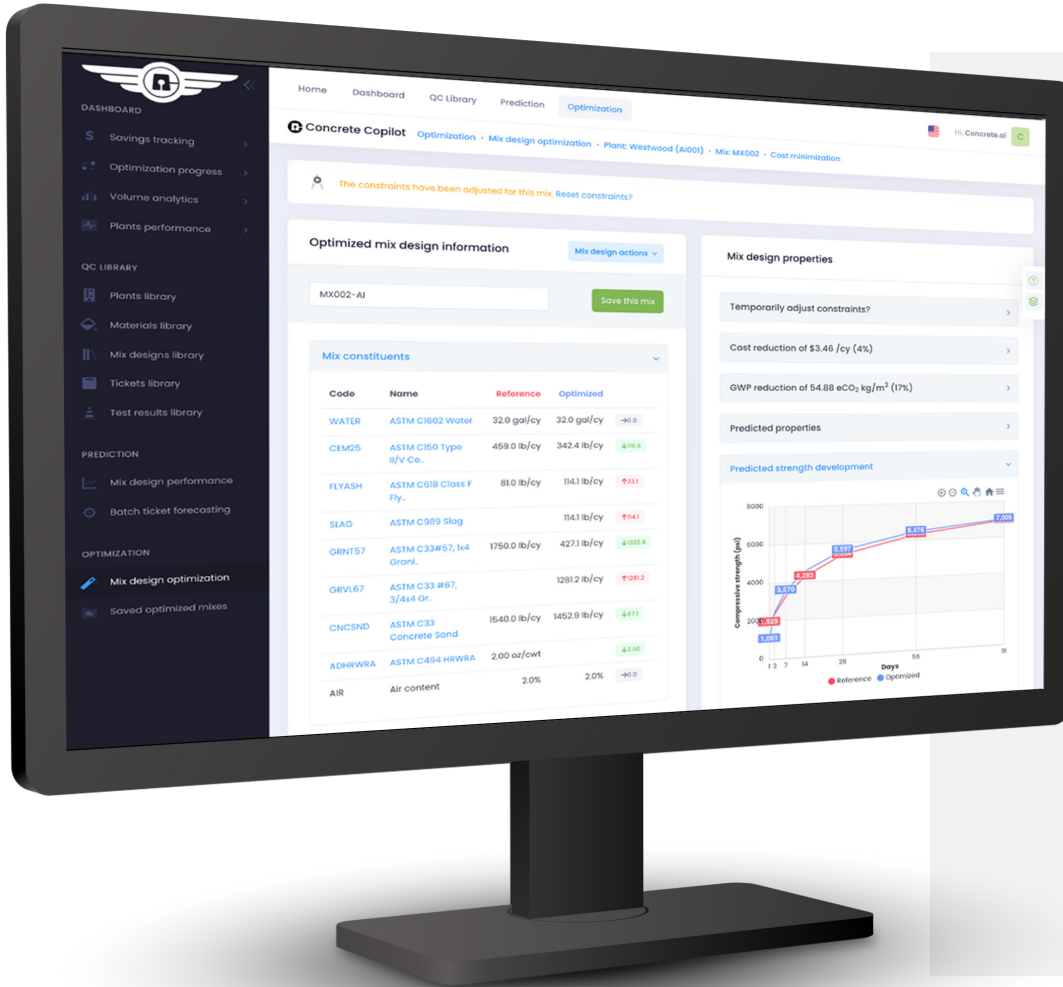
DASHBOARD

Savings tracking

Optimization progress

Volume analytics

Plants performance

QC LIBRARY

Plants library

Materials library

Mix designs library

Tickets library

Test results library

PREDICTION

Mix design performance

Batch ticket forecasting

OPTIMIZATION

Mix design optimization

Saved optimized mixes

Home Dashboard QC Library Prediction Optimization

Concrete Copilot Optimization • Mix design optimization • Plant: Westwood (AI001) • Mix: MX002 • Cost minimization

Hi, Concrete.ai C

The constraints have been adjusted for this mix. Reset constraints?

Optimized mix design information

Mix design actions

MX002-AI

Save this mix

Mix constituents

| Code | Name | Reference | Optimized | |
|---|---|---|---|---|
| WATER | ASTM C1602 Water | 32.0 gal/cy | 32.0 gal/cy | →0.0 |
| CEM25 | ASTM C150 Type II/V Ce.. | 459.0 lb/cy | 342.4 lb/cy | ↓116.6 |
| FLYASH | ASTM C618 Class F Fly.. | 81.0 lb/cy | 114.1 lb/cy | ↑33.1 |
| SLAG | ASTM C989 Slag | | 114.1 lb/cy | ↑114.1 |
| GRNT57 | ASTM C33#57, 1x4 Grani.. | 1750.0 lb/cy | 427.1 lb/cy | ↓1322.9 |
| GRVL67 | ASTM C33 #67, 3/4x4 Gr.. | | 1281.2 lb/cy | ↑1281.2 |
| CNCSND | ASTM C33 Concrete Sand | 1540.0 lb/cy | 1452.9 lb/cy | ↓87.1 |
| ADHRWRA | ASTM C494 HRWRA | 2.00 oz/cwt | | ↓2.00 |
| AIR | Air content | 2.0% | 2.0% | →0.0 |

Mix design properties

Temporarily adjust constraints?

Cost reduction of $3.46 /cy (4%)

GWP reduction of 54.88 $eCO_2$ kg/$m^3$ (17%)

Predicted properties

Predicted strength development

8000
6000
4000
2000
0
Compressive strength (psi)
1 3 7 14 28 56 91
Days
1,929 1,061 3,570 4,283 5,557 6,476 7,009
Reference Optimized